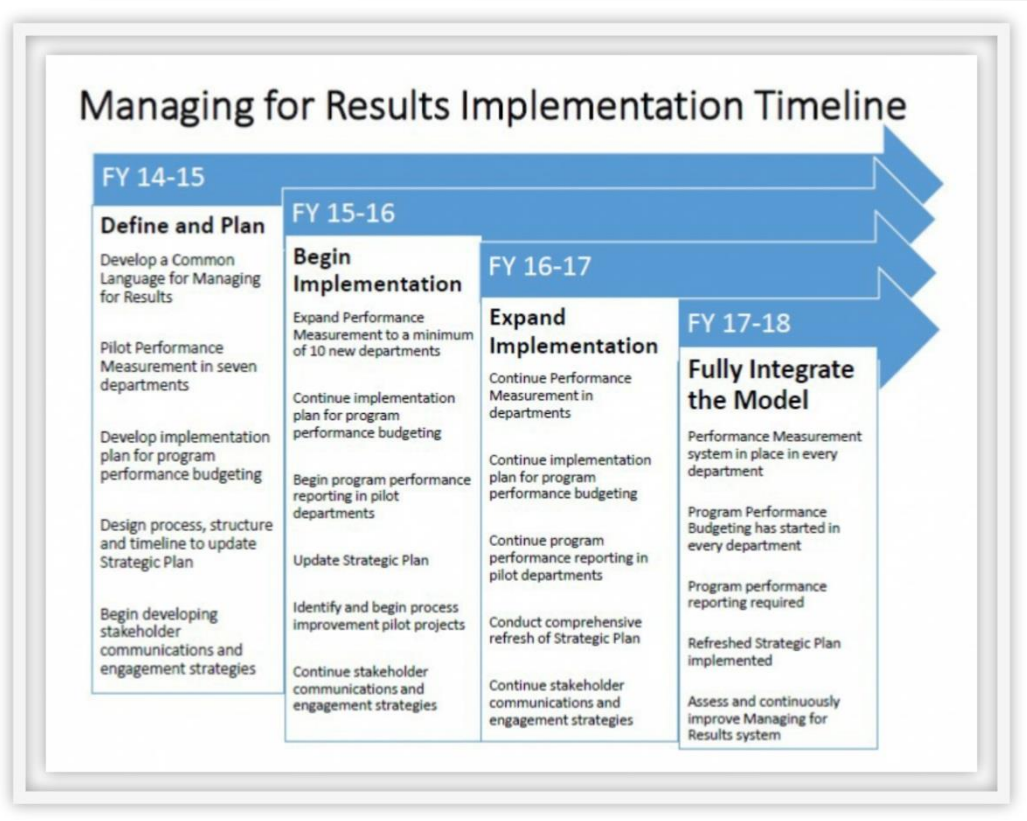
Managing for Results Implementation Timeline

FY 14-15

Define and Plan

Develop a Common Language for Managing for Results

Pilot Performance Measurement in seven departments

Develop implementation plan for program performance budgeting

Design process, structure and timeline to update Strategic Plan

Begin developing stakeholder communications and engagement strategies

FY 15-16

Begin Implementation

Expand Performance Measurement to a minimum of 10 new departments

Continue implementation plan for program performance budgeting

Begin program performance reporting in pilot departments

Update Strategic Plan

Identify and begin process improvement pilot projects

Continue stakeholder communications and engagement strategies

FY 16-17

Expand Implementation

Continue Performance Measurement in departments

Continue implementation plan for program performance budgeting

Continue program performance reporting in pilot departments

Conduct comprehensive refresh of Strategic Plan

Continue stakeholder communications and engagement strategies

FY 17-18

Fully Integrate the Model

Performance Measurement system in place in every department

Program Performance Budgeting has started in every department

Program performance reporting required

Refreshed Strategic Plan implemented

Assess and continuously improve Managing for Results system